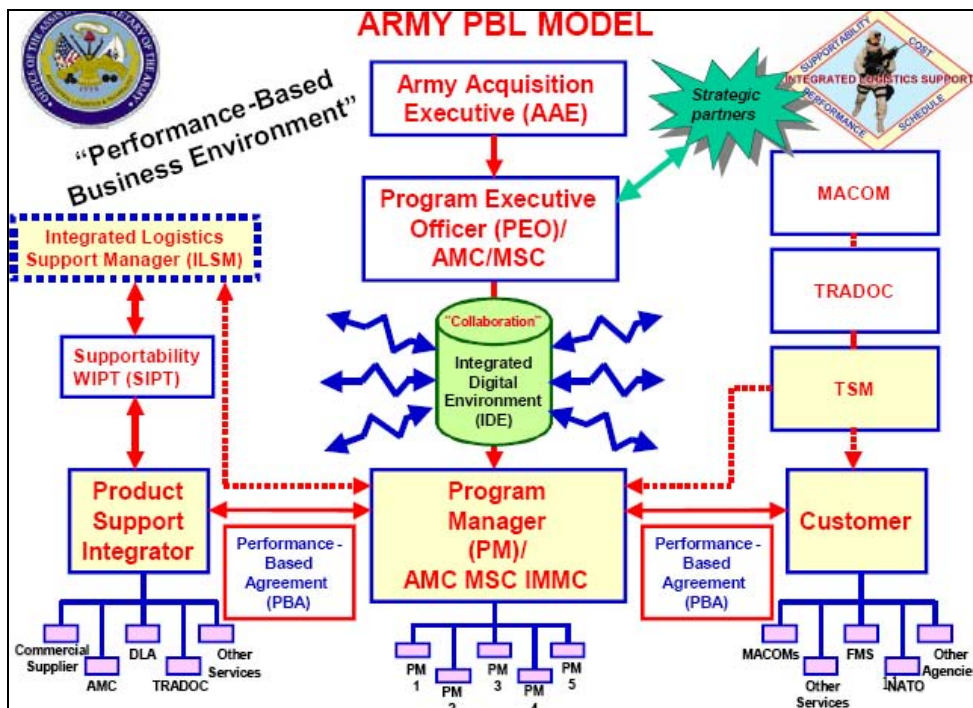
ARMY PBL MODEL

OFFICE OF THE ASSISTANT SECRETARY OF THE ARMY

"Performance-Based Business Environment"

Army Acquisition Executive (AAE)

Strategic partners

SUPPORTABILITY COST INTEGRATED LOGISTICS SUPPORT PERFORMANCE SCHEDULE

Integrated Logistics Support Manager (ILSM)

Program Executive Officer (PEO)/ AMC/MSC

MACOM

TRADOC

Supportability WIPT (SIPT)

"Collaboration"

Integrated Digital Environment (IDE)

TSM

Product Support Integrator

Program Manager (PM)/ AMC MSC IMMC

Customer

Performance - Based Agreement (PBA)

Performance - Based Agreement (PBA)

Commercial Supplier

AMC

DLA

TRADOC

Other Services

PM 1

PM 2

PM 3

PM 4

PM 5

MACOMs

Other Services

FMS

NATO

Other Agencies

11